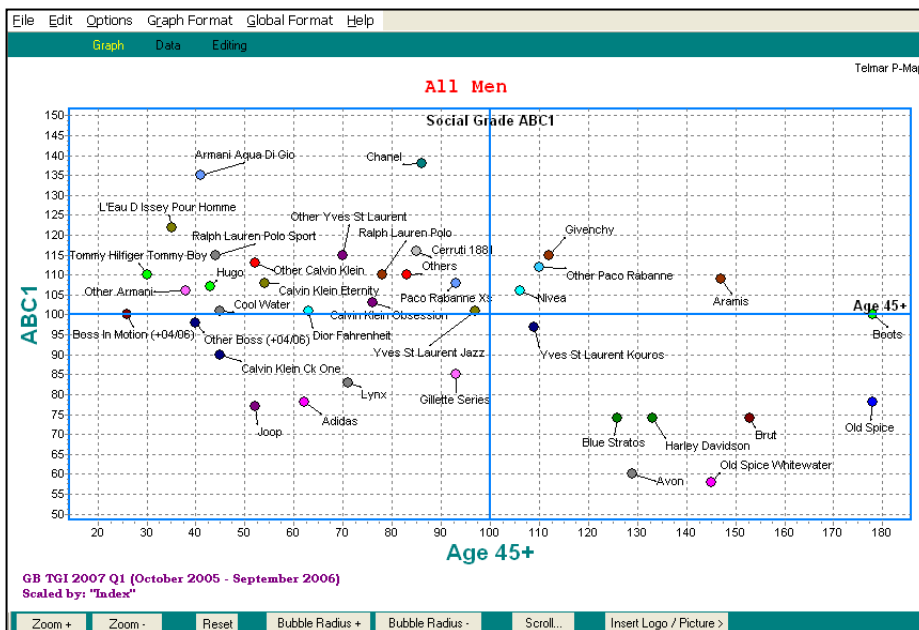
File Edit Options Graph Format Global Format Help

Graph Data Editing

Telmar P-Map

All Men

Social Grade ABC1

ABC1

150
145
140
135
130
125
120
115
110
105
100
95
90
85
80
75
70
65
60
55
50

Armani Aqua Di Gio
Chanel
L'Eau D Issey Pour Homme
Other Yves St Laurent
Ralph Lauren Polo Sport
Ralph Lauren Polo
Cerruti 1881
Givenchy
Tommy Hilfiger Tommy Boy
Hugo
Other Calvin Klein
Others
Other Paco Rabanne
Other Armani
Calvin Klein Eternity
Paco Rabanne Xs
Nivea
Aramis
Cool Water
Calvin Klein Obsession
Age 45+
Boss In Motion (+04/06)
Dior Fahrenheit
Boots
Other Boss (+04/06)
Yves St Laurent Jazz
Yves St Laurent Kouros
Calvin Klein Ck One
Lynx
Gillette Series
Joop
Adidas
Blue Stratos
Harley Davidson
Brut
Old Spice
Old Spice Whitewater
Avon

20 30 40 50 60 70 80 90 100 110 120 130 140 150 160 170 180

Age 45+

GB TGI 2007 Q1 (October 2005 - September 2006)
Scaled by: "Index"

Zoom + Zoom - Reset Bubble Radius + Bubble Radius - Scroll... Insert Logo / Picture >